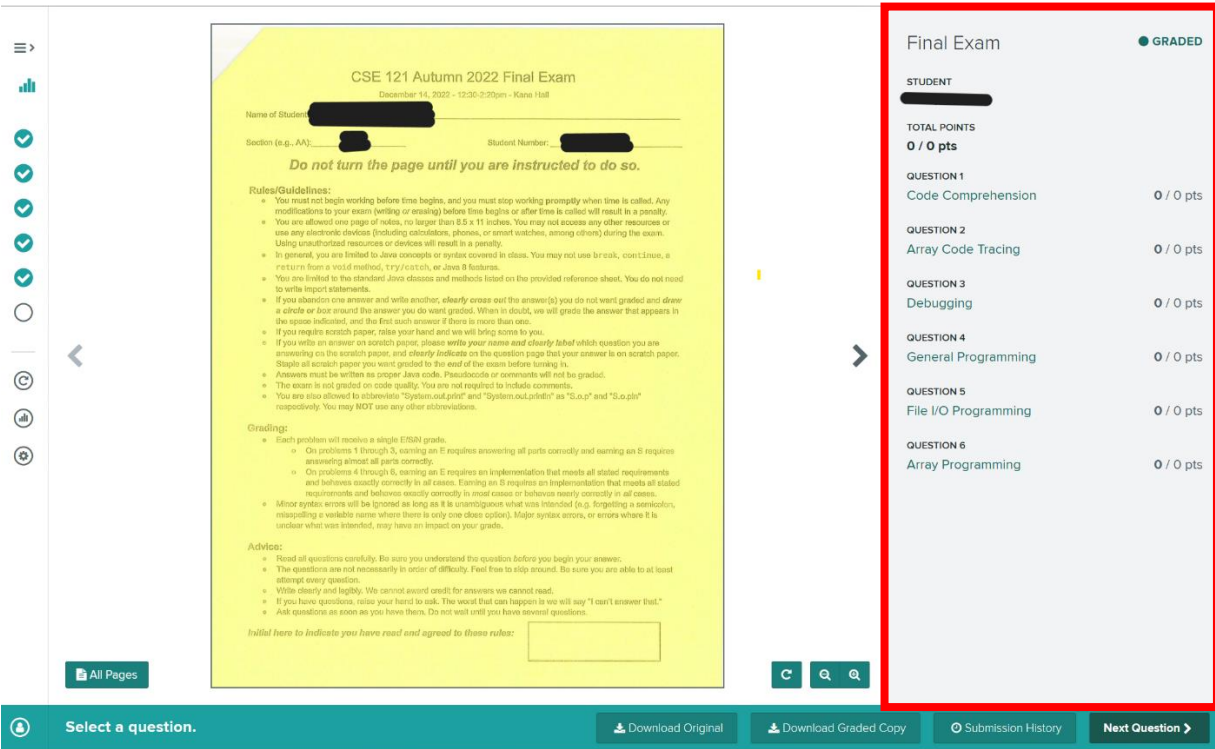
CSE 121 Autumn 2022 Final Exam
December 14, 2022 - 12:30-2:20pm - Kane Hall

Name of Student: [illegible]

Section (e.g., AA): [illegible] Student Number: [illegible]

Do not turn the page until you are instructed to do so.

Rules/Guidelines:
• You must not begin working before time begins, and you must stop working promptly when time is called. Any modifications to your exam (writing or erasing) before time begins or after time is called will result in a penalty.
• You are allowed one page of notes, no larger than 8.5 x 11 inches. You may not access any other resources or use any electronic devices (including calculators, phones, or smart watches, among others) during the exam. Using unauthorized resources or devices will result in a penalty.
• In general, you are limited to Java concepts or syntax covered in class. You may not use break, continue, a return from a void method, try/catch, or Java 8 features.
• You are limited to the standard Java classes and methods listed on the provided reference sheet. You do not need to write import statements.
• If you abandon one answer and write another, clearly cross out the answer(s) you do not want graded and draw a circle or box around the answer you do want graded. When in doubt, we will grade the answer that appears in the space indicated, and the first such answer if there is more than one.
• If you require scratch paper, raise your hand and we will bring some to you.
• If you write an answer on scratch paper, please write your name and clearly label which question you are answering on the scratch paper, and clearly indicate on the question page that your answer is on scratch paper. Staple all scratch paper you want graded to the end of the exam before turning in.
• Answers must be written as proper Java code. Pseudocode or comments will not be graded.
• The exam is not graded on code quality. You are not required to include comments.
• You are also allowed to abbreviate "System.out.print" and "System.out.println" as "S.o.p" and "S.o.pln" respectively. You may NOT use any other abbreviations.

Grading:
• Each problem will receive a single E/S/N grade.
○ On problems 1 through 3, earning an E requires answering all parts correctly and earning an S requires answering almost all parts correctly.
○ On problems 4 through 6, earning an E requires an implementation that meets all stated requirements and behaves exactly correctly in all cases. Earning an S requires an implementation that meets all stated requirements and behaves exactly correctly in most cases or behaves nearly correctly in all cases.
• Minor syntax errors will be ignored as long as it is unambiguous what was intended (e.g. forgetting a semicolon, misspelling a variable name where there is only one close option). Major syntax errors, or errors where it is unclear what was intended, may have an impact on your grade.

Advice:
• Read all questions carefully. Be sure you understand the question before you begin your answer.
• The questions are not necessarily in order of difficulty. Feel free to skip around. Be sure you are able to at least attempt every question.
• Write clearly and legibly. We cannot award credit for answers we cannot read.
• If you have questions, raise your hand to ask. The worst that can happen is we will say "I can't answer that."
• Ask questions as soon as you have them. Do not wait until you have several questions.

Initial here to indicate you have read and agreed to these rules:

All Pages

Final Exam
GRADED
STUDENT
TOTAL POINTS
0 / 0 pts
QUESTION 1
Code Comprehension 0 / 0 pts
QUESTION 2
Array Code Tracing 0 / 0 pts
QUESTION 3
Debugging 0 / 0 pts
QUESTION 4
General Programming 0 / 0 pts
QUESTION 5
File I/O Programming 0 / 0 pts
QUESTION 6
Array Programming 0 / 0 pts

Select a question.
Download Original
Download Graded Copy
Submission History
Next Question